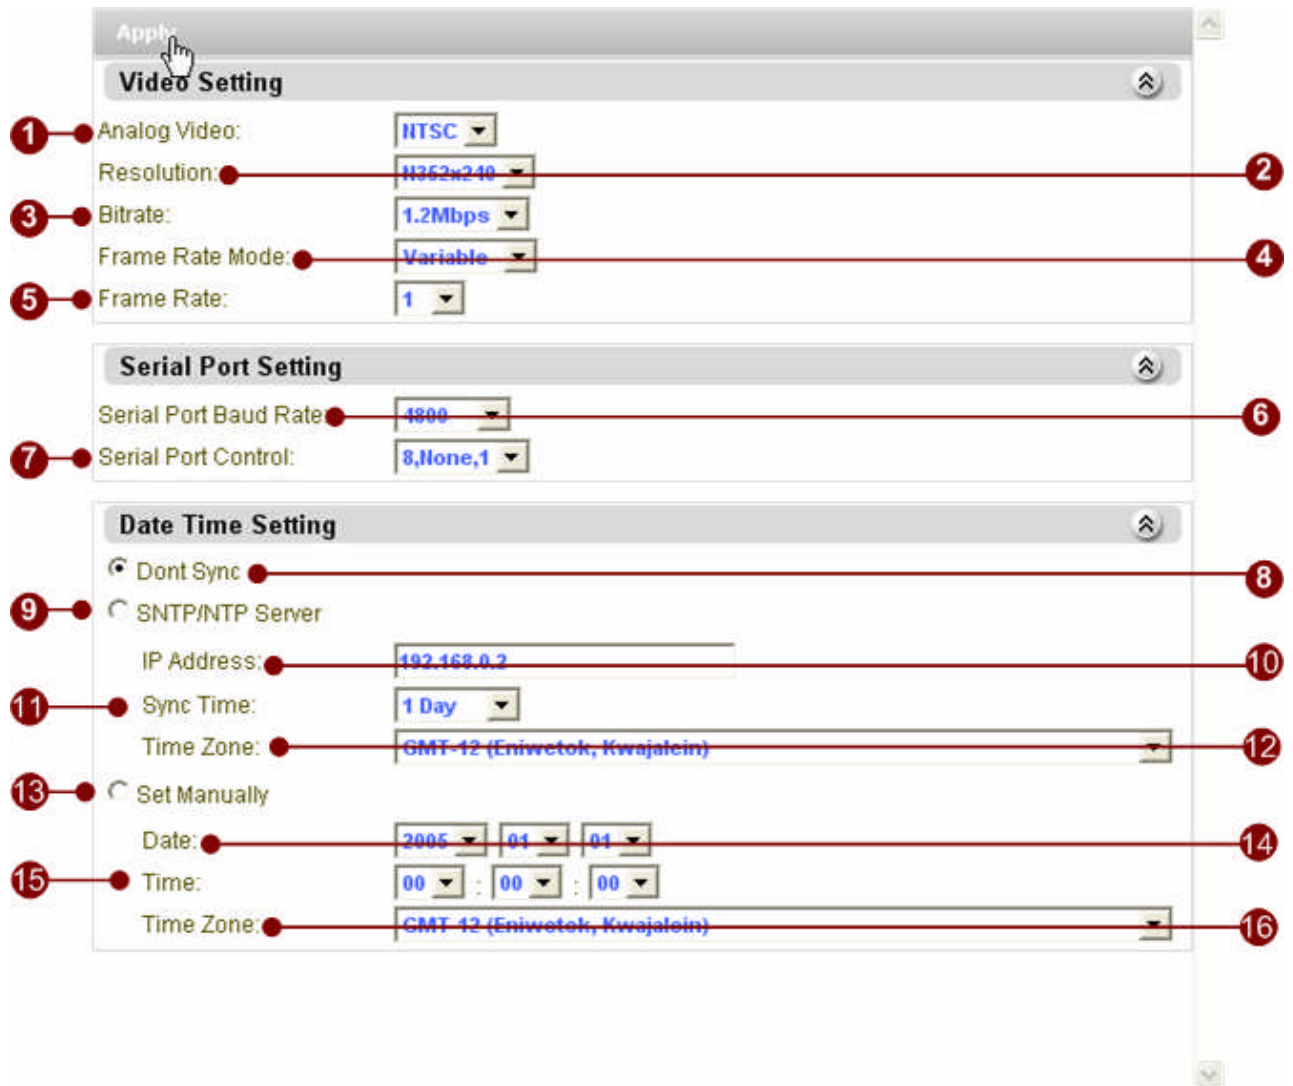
Apply

Video Setting

1 Analog Video: NTSC

Resolution: N352x240 2

3 Bitrate: 1.2Mbps

Frame Rate Mode: Variable 4

5 Frame Rate: 1

Serial Port Setting

Serial Port Baud Rate: 4800 6

7 Serial Port Control: 8,None,1

Date Time Setting

Dont Sync 8

9 SNTP/NTP Server

IP Address: 192.168.0.2 10

11 Sync Time: 1 Day

Time Zone: GMT-12 (Eniwetok, Kwajalein) 12

13 Set Manually

Date: 2005 01 01 14

15 Time: 00 : 00 : 00

Time Zone: GMT-12 (Eniwetok, Kwajalein) 16